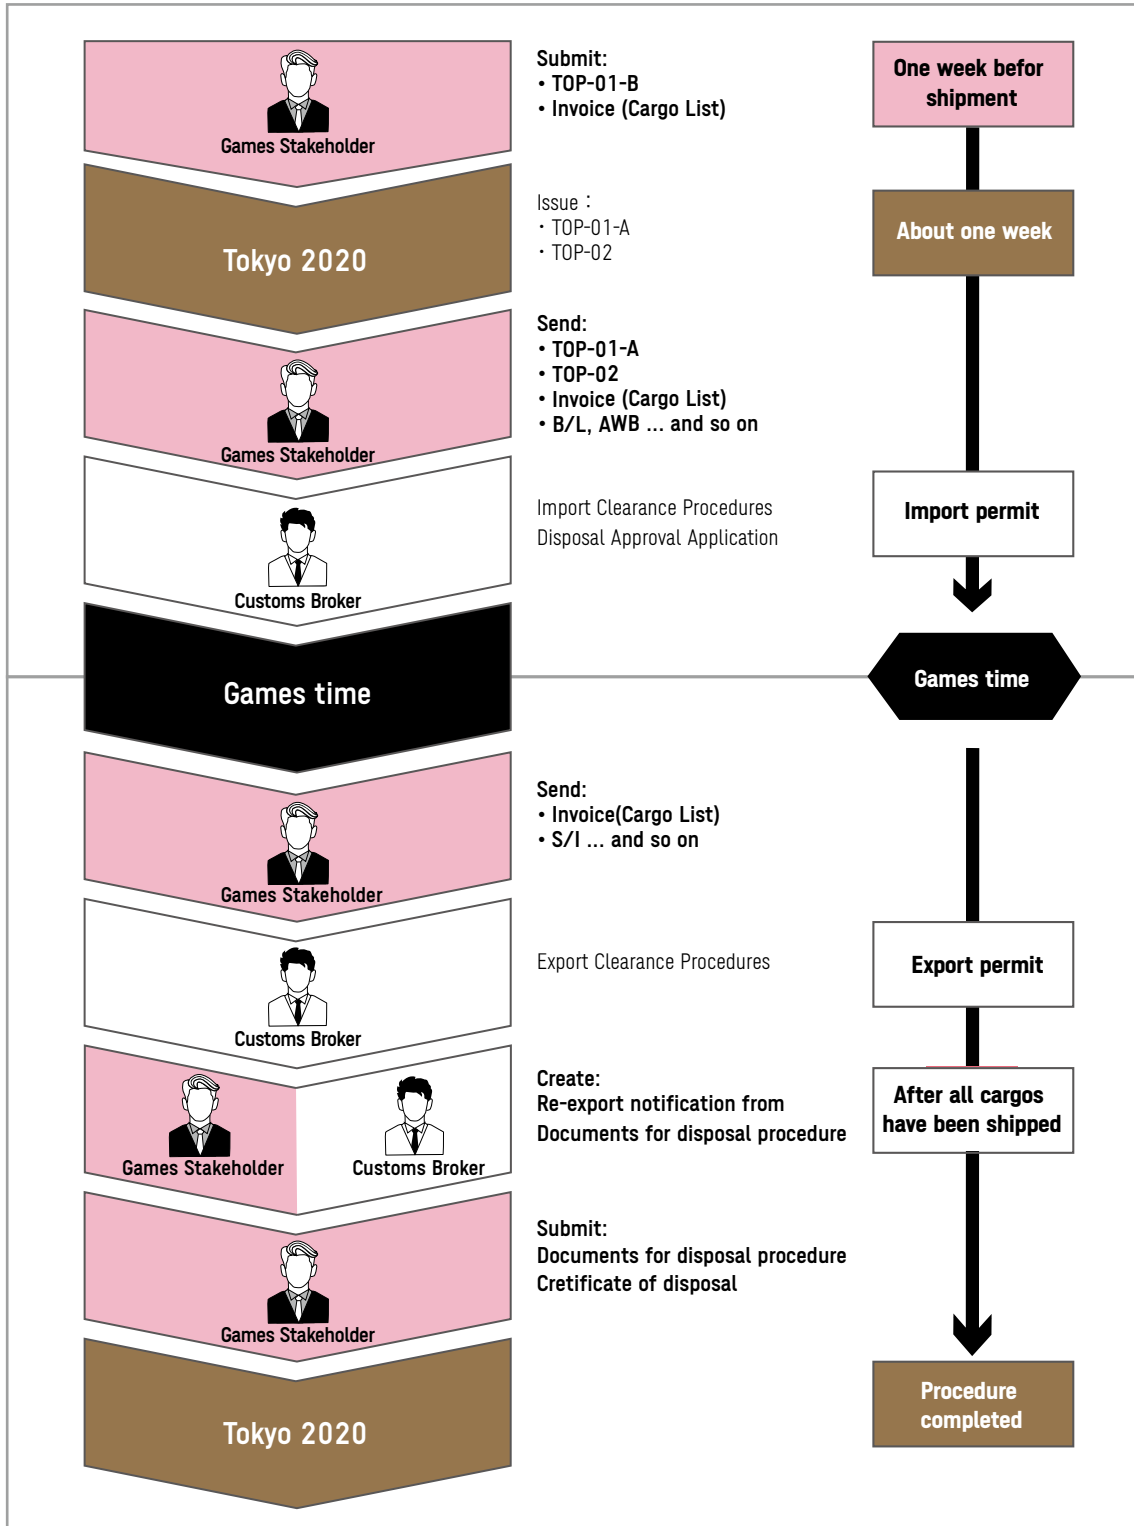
Games Stakeholder

Submit:
• TOP-01-B
• Invoice (Cargo List)

One week befor shipment

Tokyo 2020

Issue：
・TOP-01-A
・TOP-02

About one week

Games Stakeholder

Send:
• TOP-01-A
• TOP-02
• Invoice (Cargo List)
• B/L, AWB ... and so on

Customs Broker

Import Clearance Procedures
Disposal Approval Application

Import permit

Games time

Games time

Games Stakeholder

Send:
• Invoice(Cargo List)
• S/I ... and so on

Customs Broker

Export Clearance Procedures

Export permit

Games Stakeholder

Customs Broker

Create:
Re-export notification from
Documents for disposal procedure

After all cargos have been shipped

Games Stakeholder

Submit:
Documents for disposal procedure
Cretificate of disposal

Tokyo 2020

Procedure completed